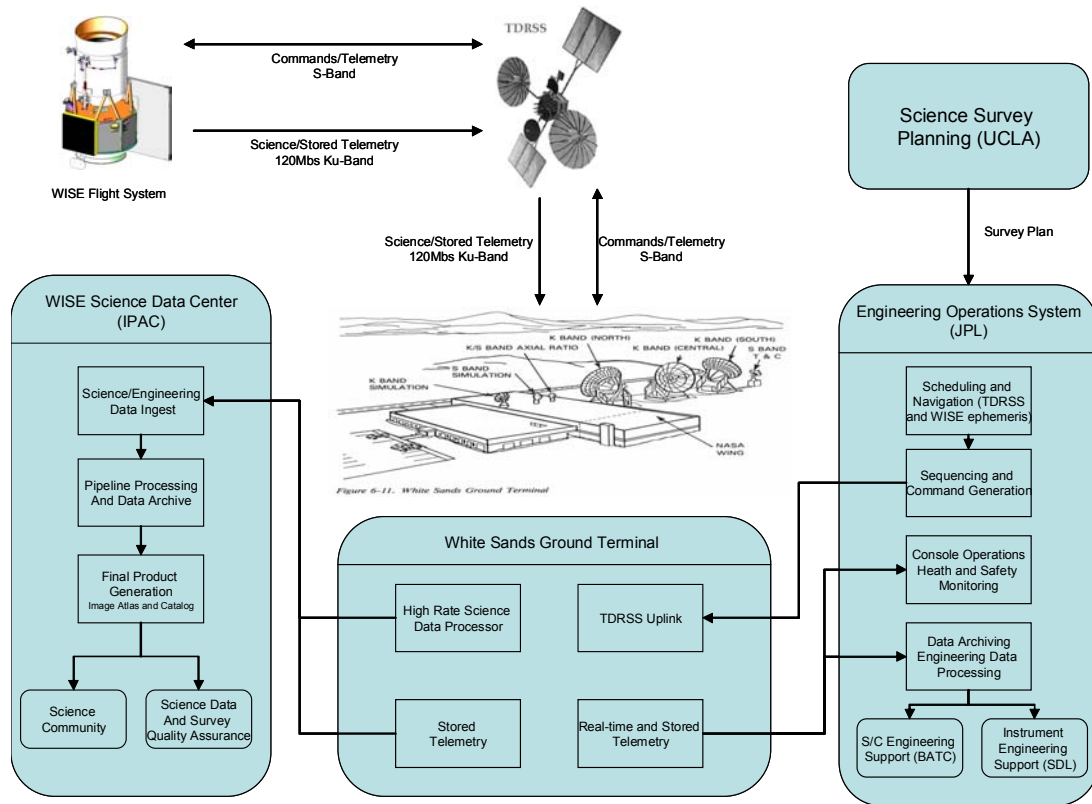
TDRSS

Commands/Telemetry
S-Band

Science/Stored Telemetry
120Mbs Ku-Band

WISE Flight System

Science Survey Planning (UCLA)

Survey Plan

Science/Stored Telemetry
120Mbs Ku-Band

Commands/Telemetry
S-Band

WISE Science Data Center
(IPAC)

Science/Engineering Data Ingest

Pipeline Processing And Data Archive

Final Product Generation
Image Atlas and Catalog

Science Community

Science Data And Survey Quality Assurance

K BAND (NORTH)
K/S BAND AXIAL RATIO
K BAND (CENTRAL)
K BAND (SOUTH)
S BAND T & C
S BAND SIMULATION
K BAND SIMULATION
NASA WING

Figure 6-11. White Sands Ground Terminal

White Sands Ground Terminal

High Rate Science Data Processor

TDRSS Uplink

Stored Telemetry

Real-time and Stored Telemetry

Engineering Operations System
(JPL)

Scheduling and Navigation (TDRSS and WISE ephemeris)

Sequencing and Command Generation

Console Operations Heath and Safety Monitoring

Data Archiving Engineering Data Processing

S/C Engineering Support (BATC)

Instrument Engineering Support (SDL)